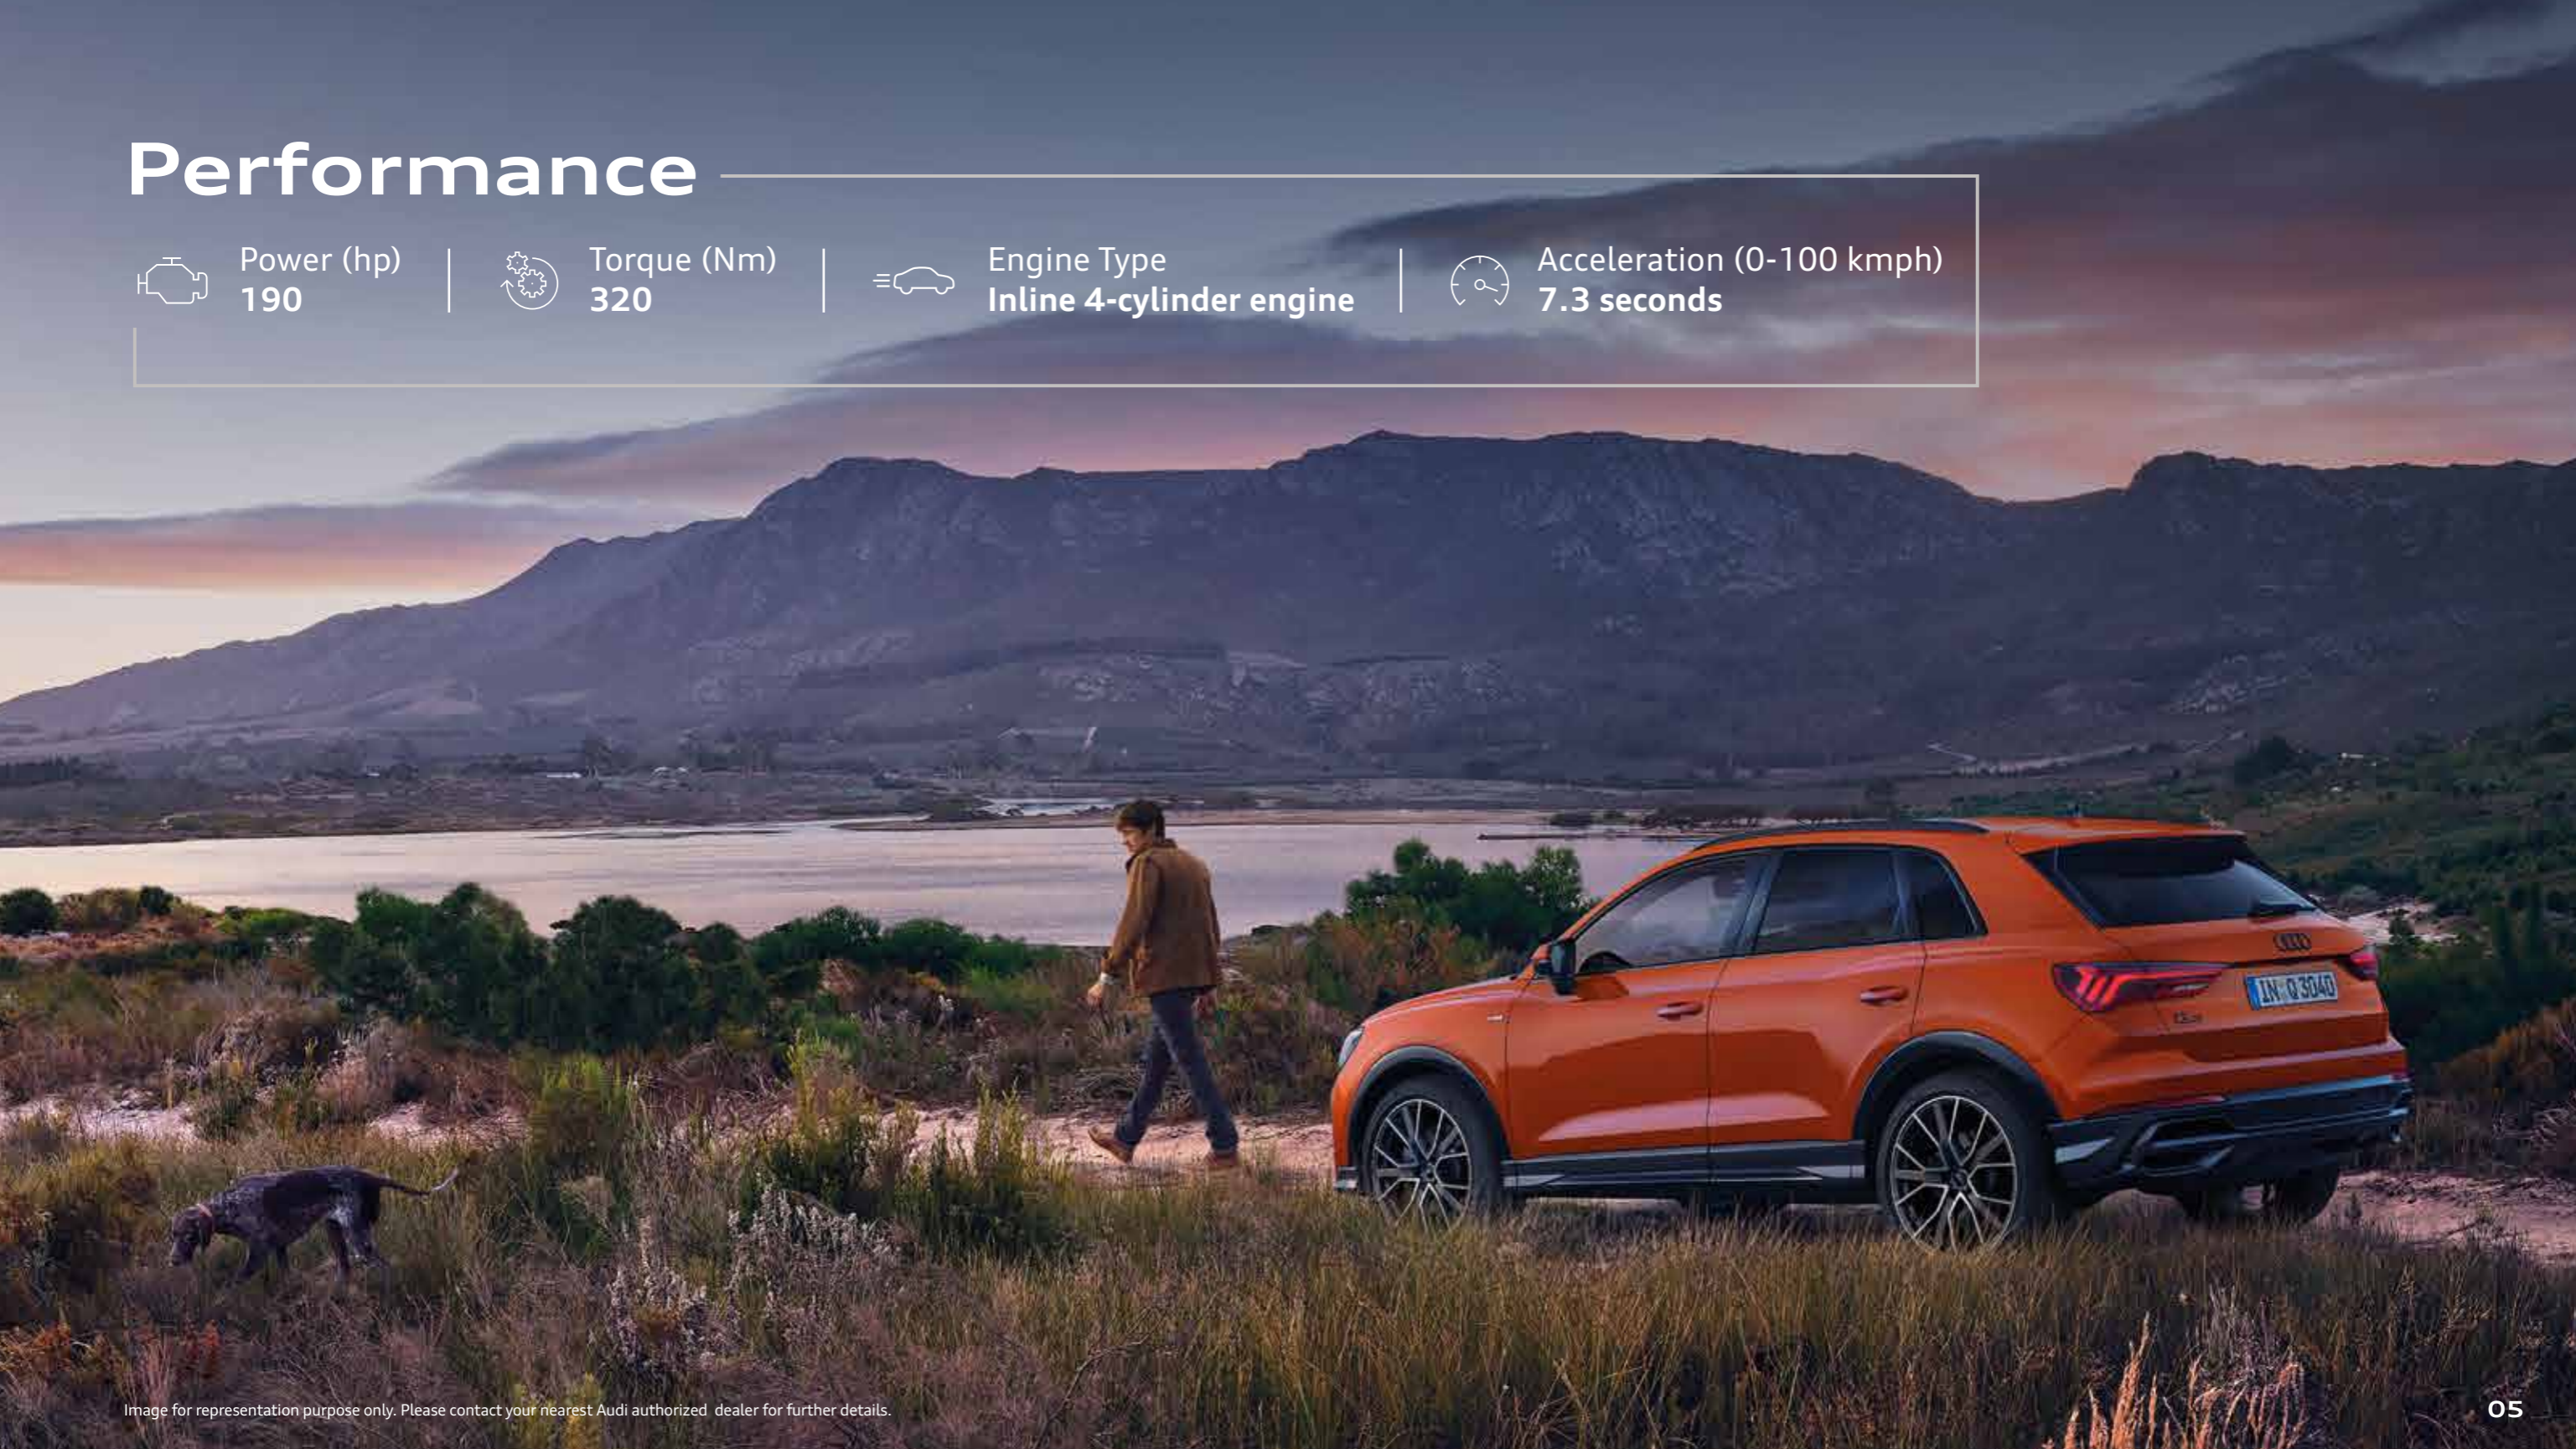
Performance

Power (hp)
190

Torque (Nm)
320

Engine Type
Inline 4-cylinder engine

Acceleration (0-100 kmph)
7.3 seconds

IN Q 3040

Image for representation purpose only. Please contact your nearest Audi authorized dealer for further details.

05